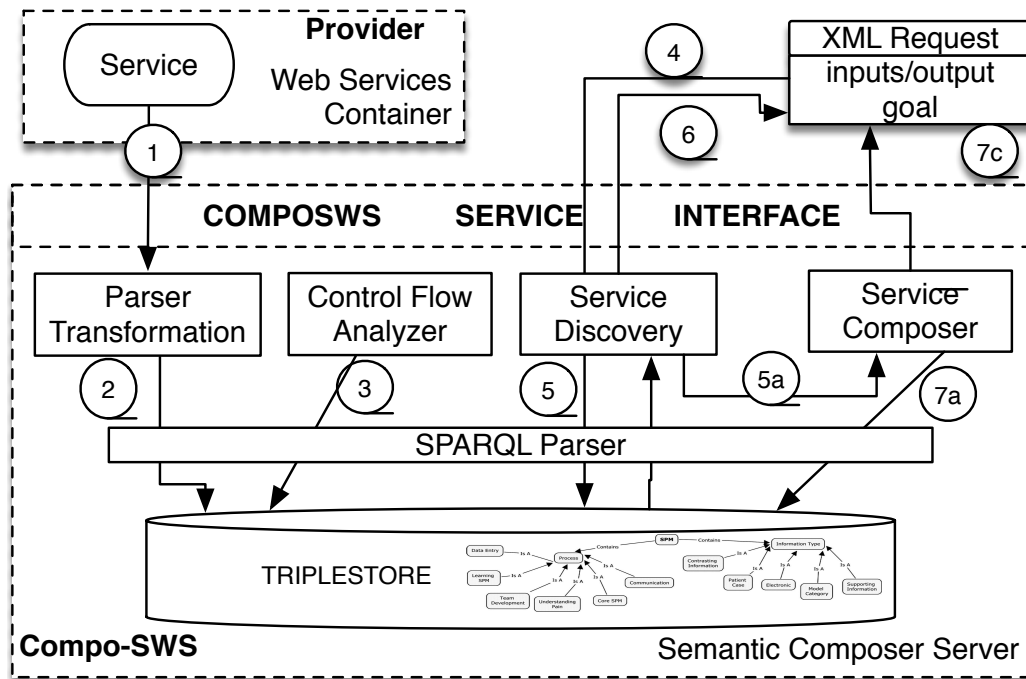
Provider

Service

Web Services Container

1

4

XML Request

inputs/output goal

6

7c

COMPOSWS SERVICE INTERFACE

Parser Transformation

Control Flow Analyzer

Service Discovery

Service Composer

2

3

5

5a

7a

SPARQL Parser

TRIPLESTORE

Data Entry

Is A

Process

Contains

SPM

Contains

Information Type

Learning SPM

Is A

Is A

Is A

Is A

Is A

Communication

Team Development

Understanding Pain

Core SPM

Contrasting Information

Is A

Is A

Is A

Is A

Is A

Patient Case

Electronic

Model Category

Supporting Information

Compo-SWS

Semantic Composer Server